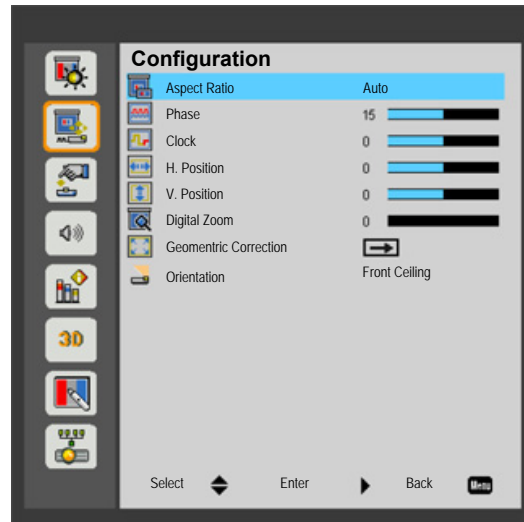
3D

Configuration

| | |
|---|---|
| Aspect Ratio | Auto |
| Phase | 15 |
| Clock | 0 |
| H. Position | 0 |
| V. Position | 0 |
| Digital Zoom | 0 |
| Geomentric Correction | |
| Orientation | Front Ceiling |

Select Enter Back Menu